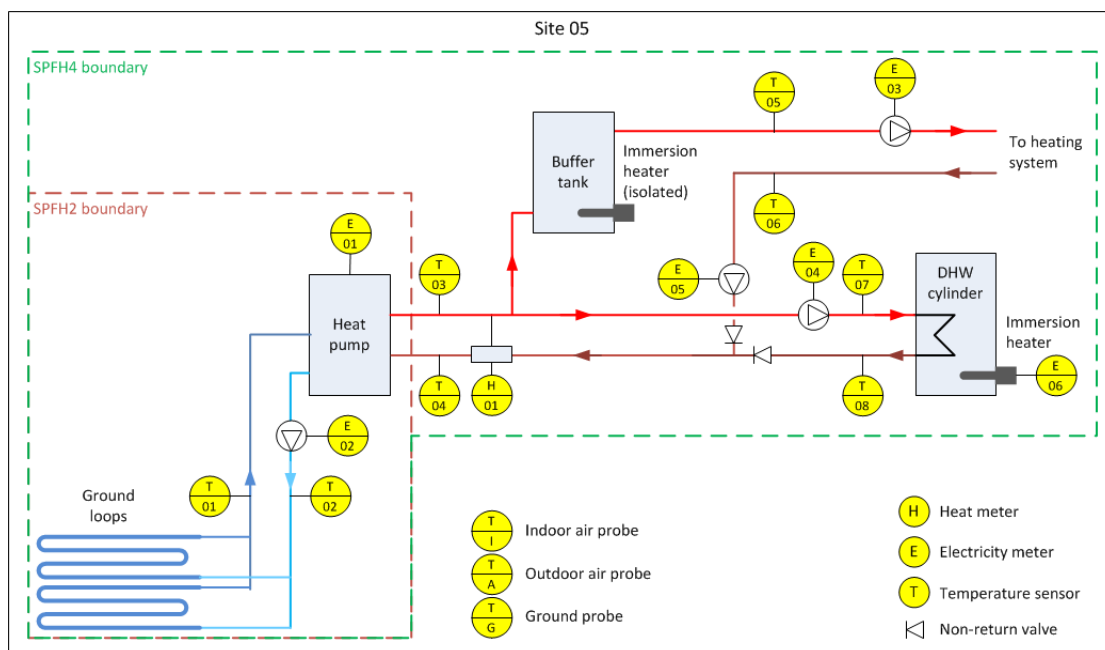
Site 05

SPFH4 boundary

SPFH2 boundary

T 05

E 03

To heating system

Buffer tank

Immersion heater (isolated)

T 06

E 01

T 03

E 05

E 04

T 07

DHW cylinder

Heat pump

Immersion heater

T 04

H 01

T 08

E 06

E 02

Ground loops

T 01

T 02

T I Indoor air probe

T A Outdoor air probe

T G Ground probe

H Heat meter

E Electricity meter

T Temperature sensor

Non-return valve